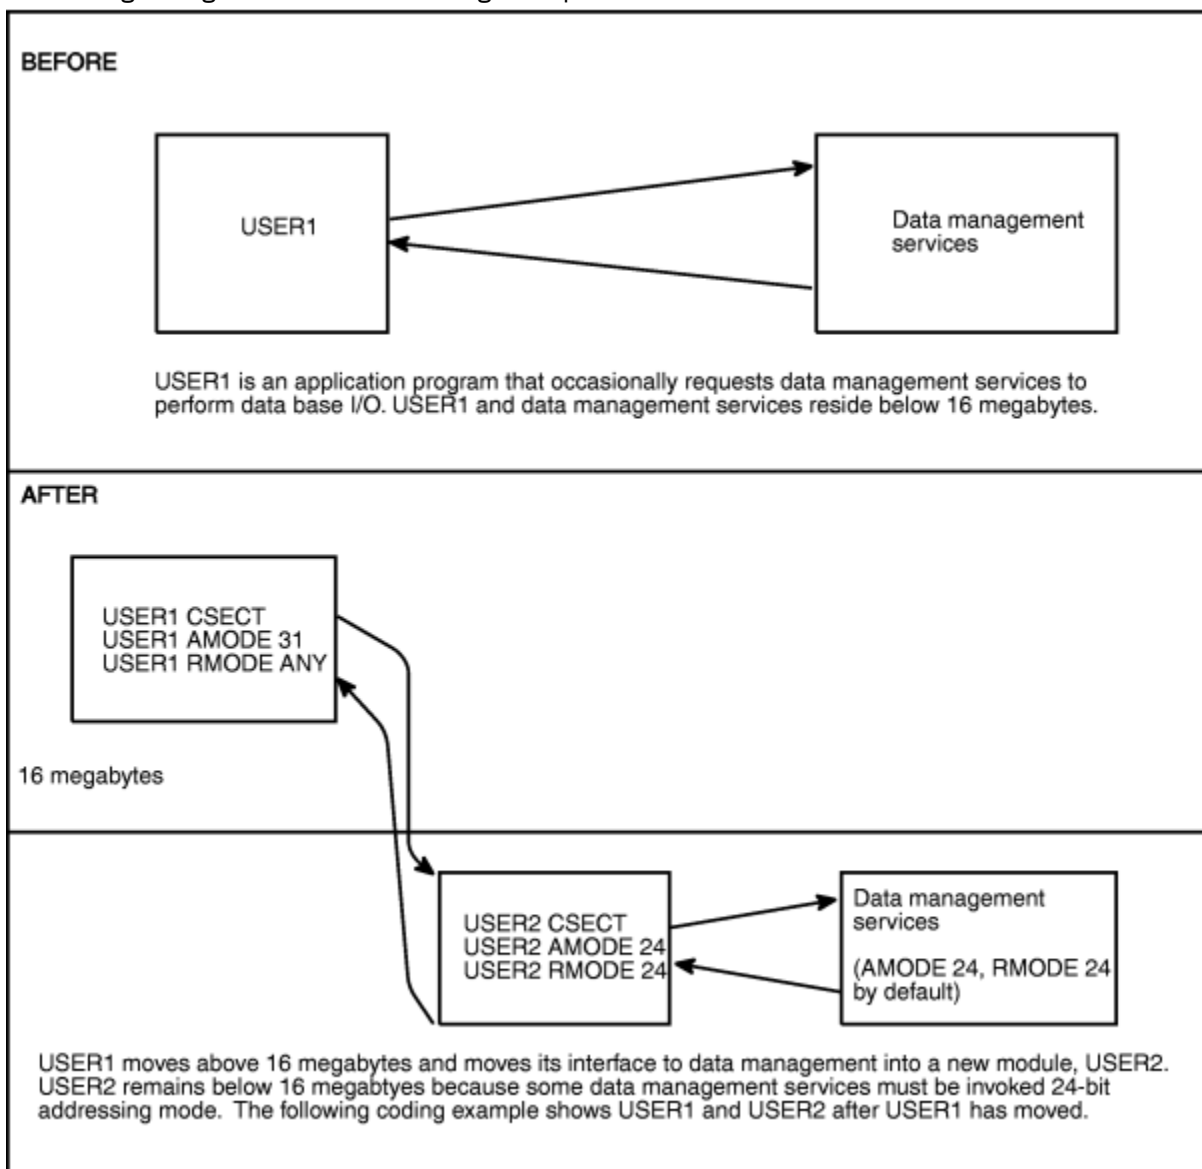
BEFORE

USER1

Data management services

USER1 is an application program that occasionally requests data management services to perform data base I/O. USER1 and data management services reside below 16 megabytes.

AFTER

USER1 CSECT
USER1 AMODE 31
USER1 RMODE ANY

16 megabytes

USER2 CSECT
USER2 AMODE 24
USER2 RMODE 24

Data management services

(AMODE 24, RMODE 24 by default)

USER1 moves above 16 megabytes and moves its interface to data management into a new module, USER2. USER2 remains below 16 megabtyes because some data management services must be invoked 24-bit addressing mode. The following coding example shows USER1 and USER2 after USER1 has moved.